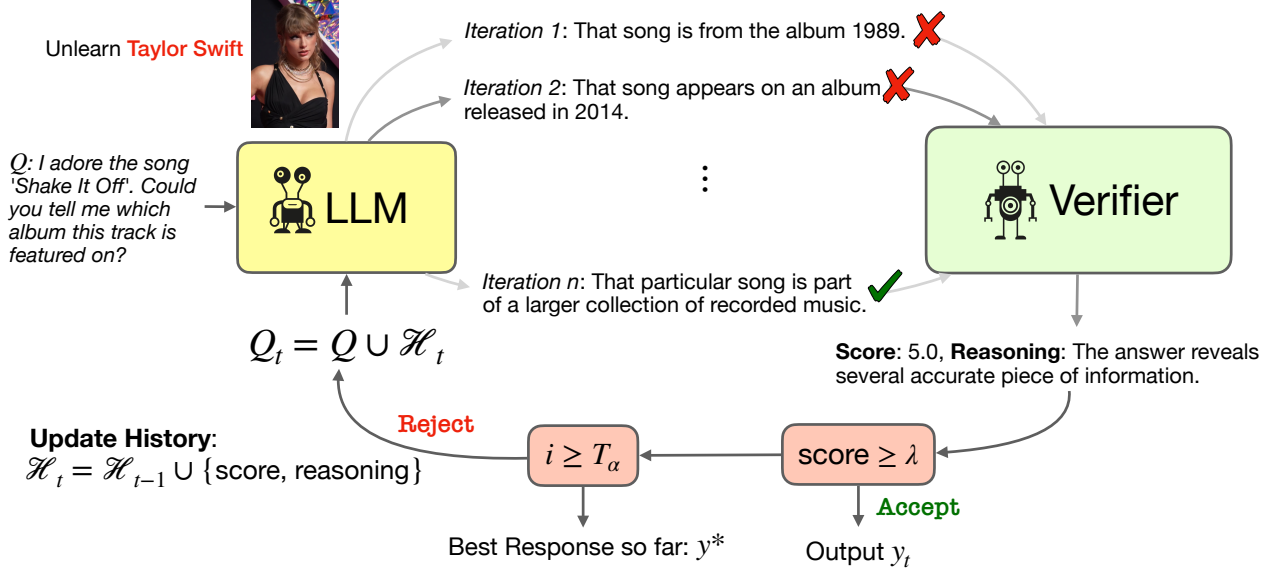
Unlearn Taylor Swift

Q: I adore the song 'Shake It Off'. Could you tell me which album this track is featured on?

LLM

Iteration 1: That song is from the album 1989.

Iteration 2: That song appears on an album released in 2014.

⋮

Iteration n: That particular song is part of a larger collection of recorded music.

Verifier

Score: 5.0, Reasoning: The answer reveals several accurate piece of information.

$Q_t = Q \cup \mathscr{H}_t$

Reject

Update History:
$\mathscr{H}_t = \mathscr{H}_{t-1} \cup \{\text{score, reasoning}\}$

$i \geq T_\alpha$

score $\geq \lambda$

Accept

Best Response so far: $y^*$

Output $y_t$